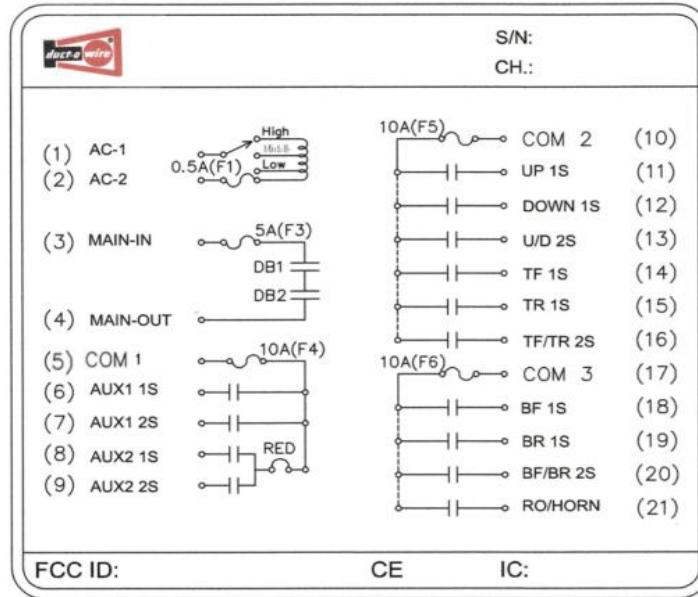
duct-o-wire

S/N:
CH.:

(1) AC-1
(2) AC-2
High
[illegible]
Low
0.5A(F1)

(3) MAIN-IN
5A(F3)
DB1
DB2
(4) MAIN-OUT

(5) COM 1
10A(F4)
(6) AUX1 1S
(7) AUX1 2S
(8) AUX2 1S
RED
(9) AUX2 2S

10A(F5)
COM 2 (10)
UP 1S (11)
DOWN 1S (12)
U/D 2S (13)
TF 1S (14)
TR 1S (15)
TF/TR 2S (16)

10A(F6)
COM 3 (17)
BF 1S (18)
BR 1S (19)
BF/BR 2S (20)
RO/HORN (21)

FCC ID: CE IC: